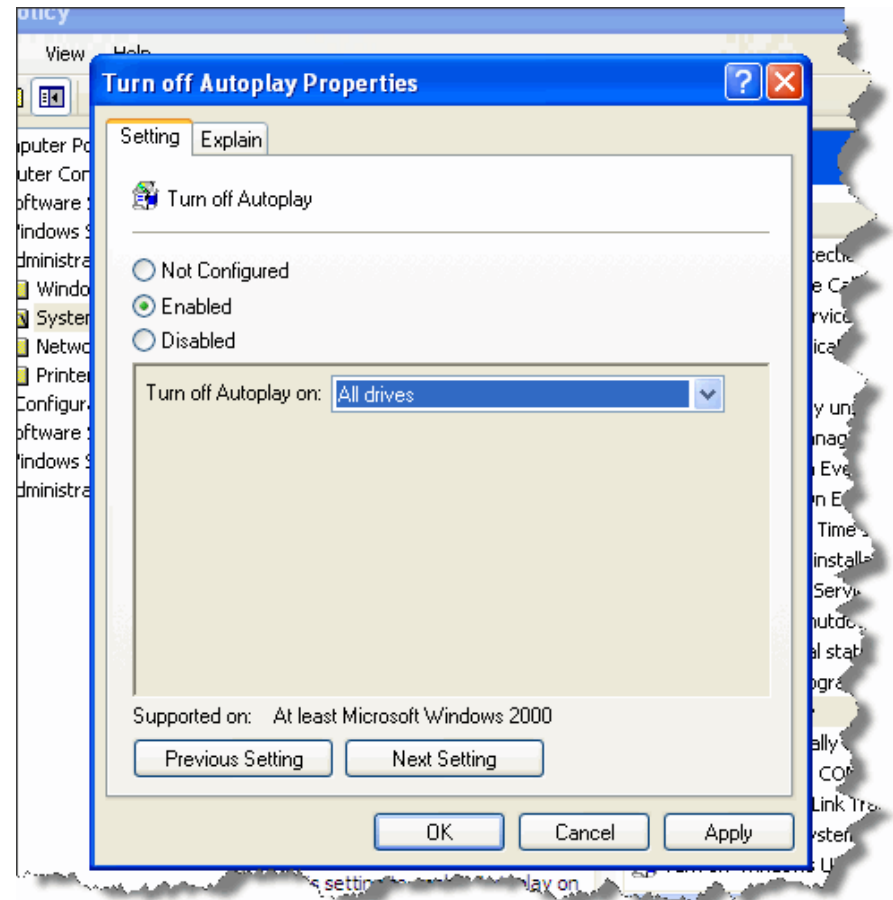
olicy

View Help

puter Po
uter Con
oftware
indows
dministra
Windo
Syster
Netwo
Printer
Configur
oftware
indows
dministra

Turn off Autoplay Properties

Setting Explain

Turn off Autoplay

Not Configured
Enabled
Disabled

Turn off Autoplay on: All drives

Supported on: At least Microsoft Windows 2000

Previous Setting Next Setting

OK Cancel Apply

s setting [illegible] play on